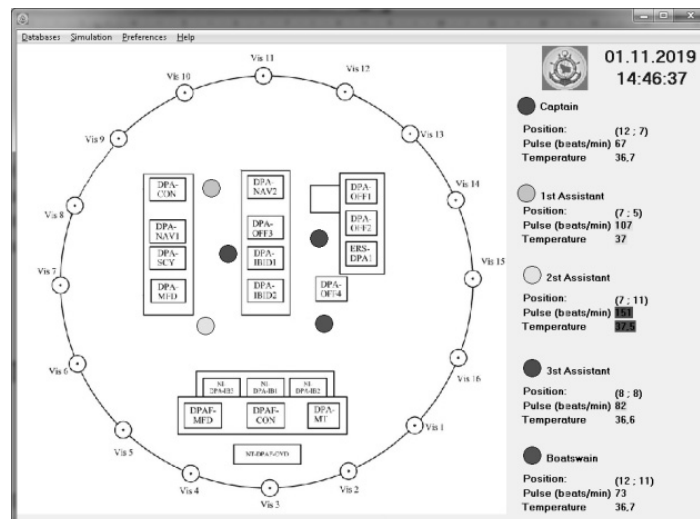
Databases Simulation Preferences Help

Vis 11
Vis 10
Vis 12
Vis 9
Vis 13
Vis 14
Vis 8
Vis 7
Vis 15
Vis 6
Vis 16
Vis 5
Vis 1
Vis 4
Vis 2
Vis 3

DPA-CON
DPA-NAV1
DPA-SCY
DPA-MFD
DPA-NAV2
DPA-OFF3
DPA-IBID1
DPA-IBID2
DPA-OFF1
DPA-OFF2
ERS-DPA1
DPA-OFF4
NI DPA-IB2
NI DPA-IB1
NI DPA-IB2
DPAF-MFD
DPAF-CON
DPA-MT
NI-DPA2-CND

01.11.2019
14:46:37

Captain
Position: (12 ; 7)
Pulse (beats/min) 67
Temperature 36,7

1st Assistant
Position: (7 ; 5)
Pulse (beats/min) 107
Temperature 37

2st Assistant
Position: (7 ; 11)
Pulse (beats/min) 151
Temperature 37,5

3st Assistant
Position: (8 ; 8)
Pulse (beats/min) 82
Temperature 36,6

Boatswain
Position: (12 ; 11)
Pulse (beats/min) 73
Temperature 36,7